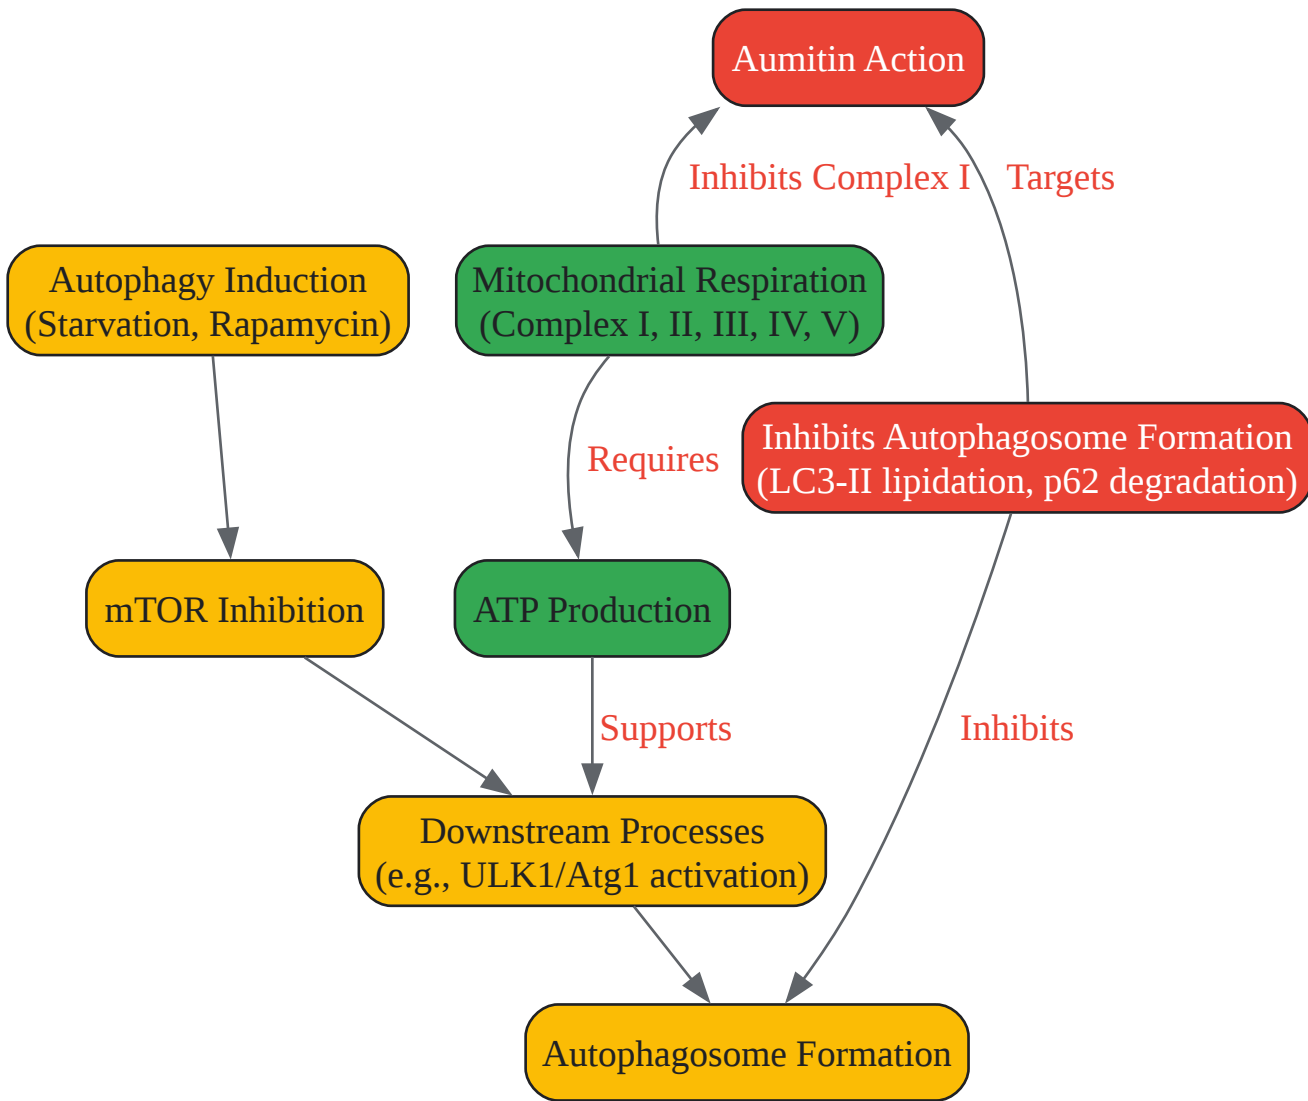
Aumitin Action

Inhibits Complex I

Targets

Autophagy Induction (Starvation, Rapamycin)

Mitochondrial Respiration (Complex I, II, III, IV, V)

Requires

Inhibits Autophagosome Formation (LC3-II lipidation, p62 degradation)

mTOR Inhibition

ATP Production

Supports

Inhibits

Downstream Processes (e.g., ULK1/Atg1 activation)

Autophagosome Formation